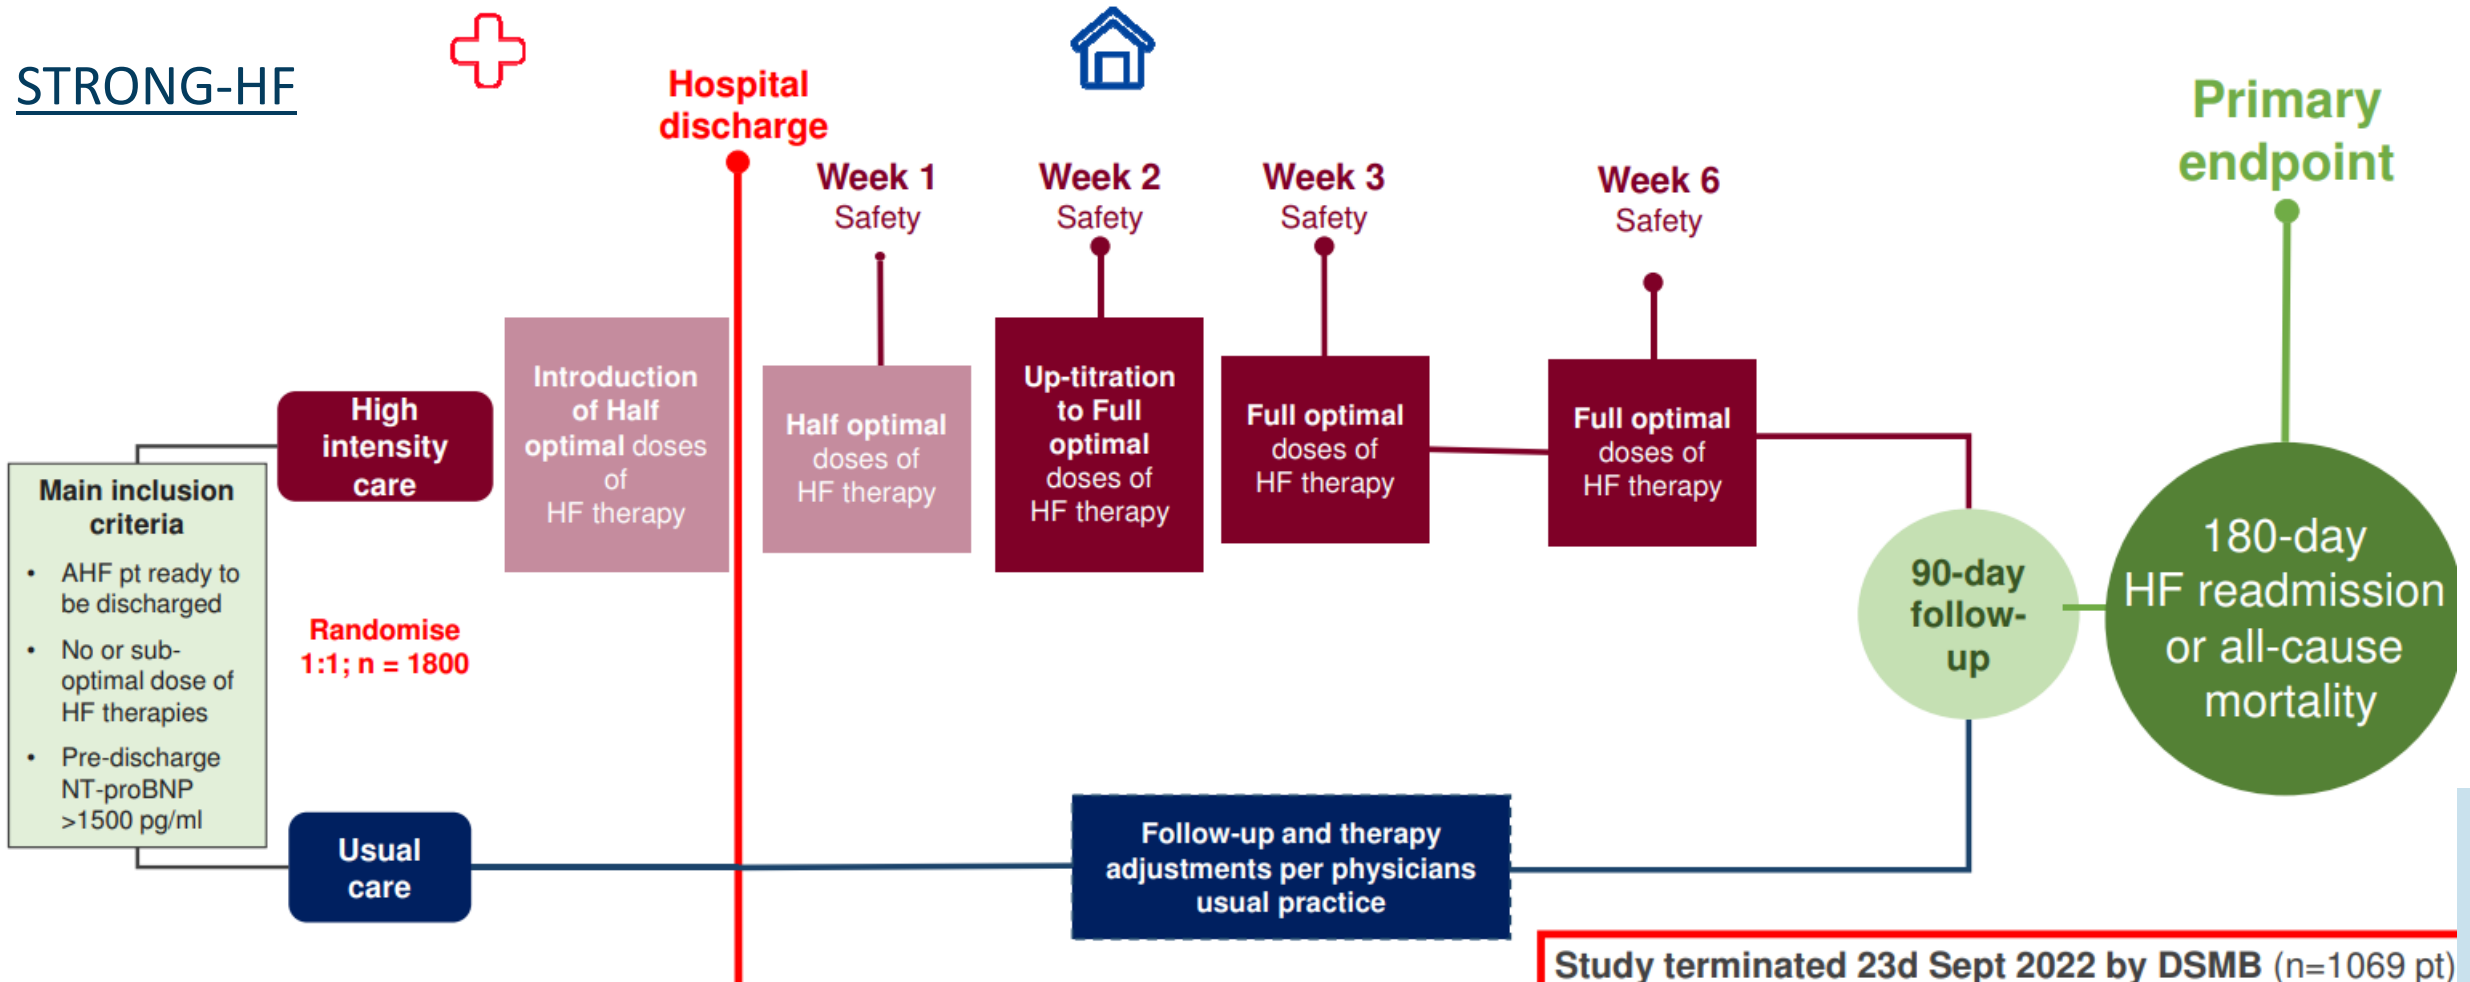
STRONG-HF

Hospital discharge

Primary endpoint

Week 1
Safety

Week 2
Safety

Week 3
Safety

Week 6
Safety

Main inclusion criteria

- AHF pt ready to be discharged
- No or sub-optimal dose of HF therapies
- Pre-discharge NT-proBNP >1500 pg/ml

High intensity care

Introduction of Half optimal doses of HF therapy

Half optimal doses of HF therapy

Up-titration to Full optimal doses of HF therapy

Full optimal doses of HF therapy

Full optimal doses of HF therapy

Randomise 1:1; n = 1800

90-day follow-up

180-day HF readmission or all-cause mortality

Usual care

Follow-up and therapy adjustments per physicians usual practice

Study terminated 23d Sept 2022 by DSMB (n=1069 pt)